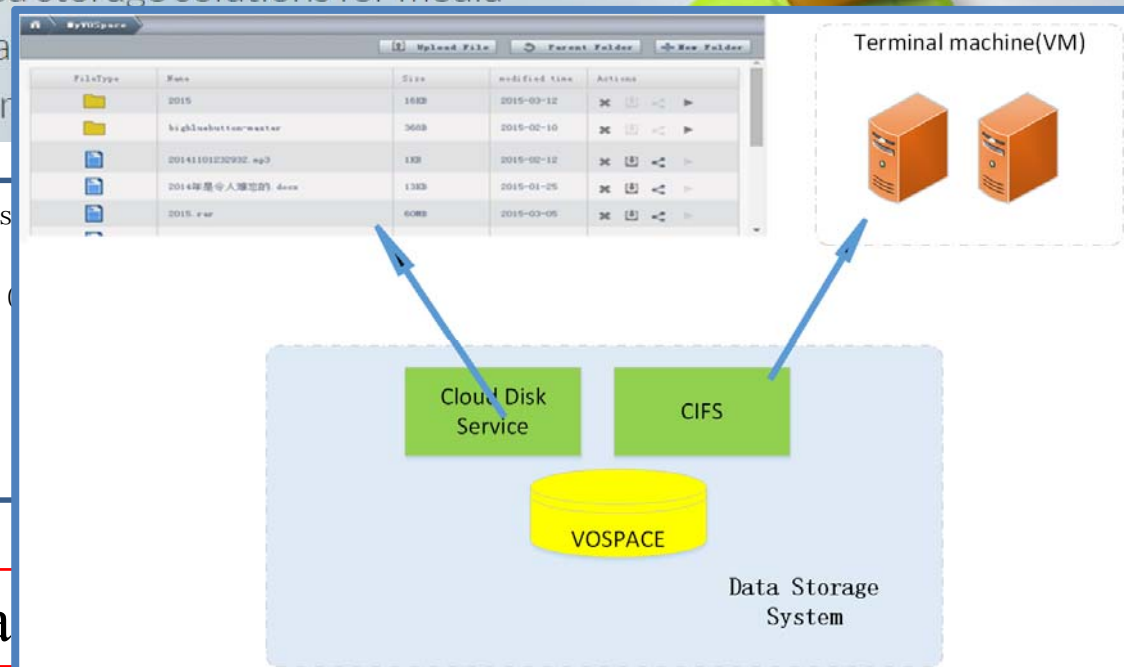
MyVOSpace

Upload File
Parent Folder
New Folder

| FileType | Name | Size | modified time | Actions |
|---|---|---|---|---|
| | 2015 | 16KB | 2015-03-12 | |
| | highluebutton-master | 36KB | 2015-02-10 | |
| | 20141101232932.mp3 | 1KB | 2015-02-12 | |
| | 2014年是令人难忘的.docx | 13KB | 2015-01-25 | |
| | 2015.rar | 60MB | 2015-03-05 | |

Terminal machine(VM)

Cloud Disk Service

CIFS

VOSPACE

Data Storage System